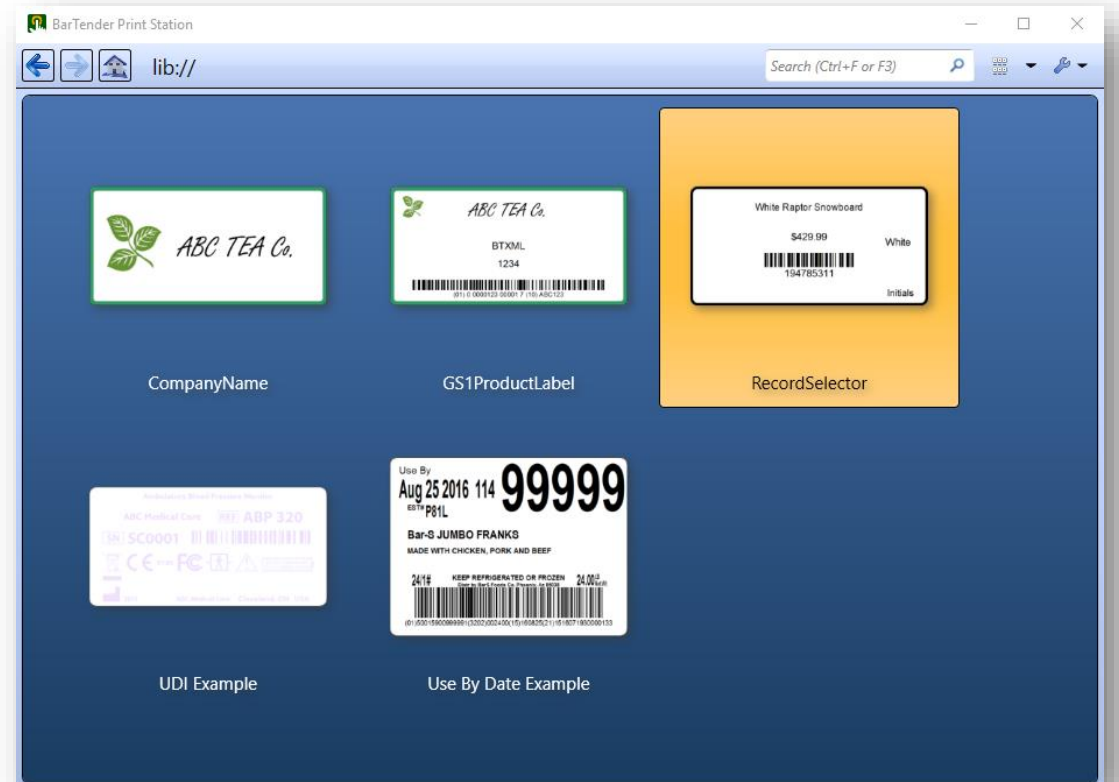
BarTender Print Station

lib://

Search (Ctrl+F or F3)

ABC TEA Co.

CompanyName

ABC TEA Co.

BTXML

1234

(01) 0 0000123 00001 7 (10) ABC123

GS1ProductLabel

White Raptor Snowboard

$429.99

White

194785311

Initials

RecordSelector

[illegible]

ABC Medical Corp. REF ABP 320

SN SC0001

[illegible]

UDI Example

Use By

Aug 25 2016 114 99999

EST P81L

Bar-S JUMBO FRANKS

MADE WITH CHICKEN, PORK AND BEEF

24/1# KEEP REFRIGERATED OR FROZEN 24.00

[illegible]

(01)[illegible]

Use By Date Example